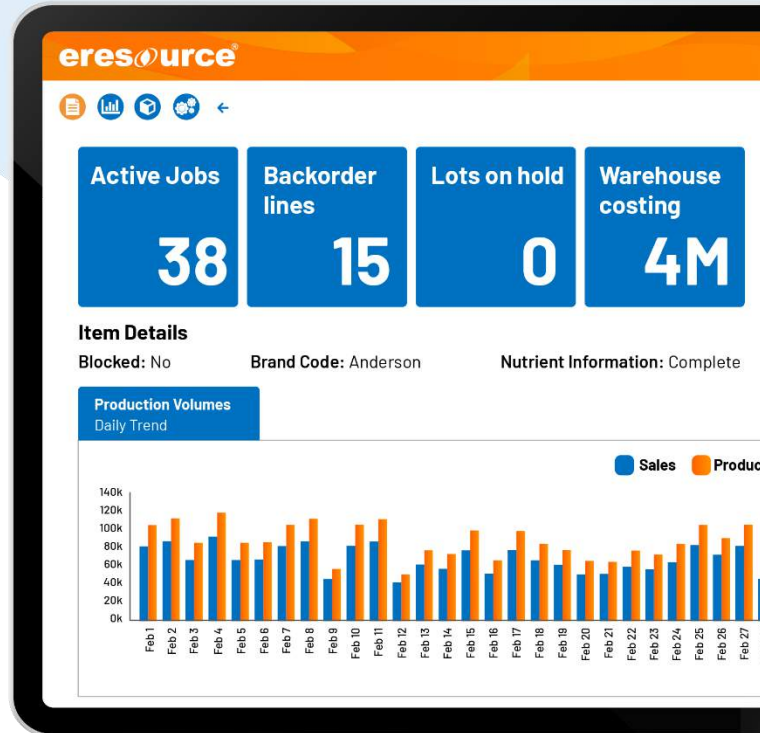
eresource®

←

Active Jobs
38

Backorder lines
15

Lots on hold
0

Warehouse costing
4M

Item Details

Blocked: No

Brand Code: Anderson

Nutrient Information: Complete

Production Volumes
Daily Trend

Sales
Produc

140k
120k
100k
80k
60k
40k
20k
0k

Feb 1
Feb 2
Feb 3
Feb 4
Feb 5
Feb 6
Feb 7
Feb 8
Feb 9
Feb 10
Feb 11
Feb 12
Feb 13
Feb 14
Feb 15
Feb 16
Feb 17
Feb 18
Feb 19
Feb 20
Feb 21
Feb 22
Feb 23
Feb 24
Feb 25
Feb 26
Feb 27